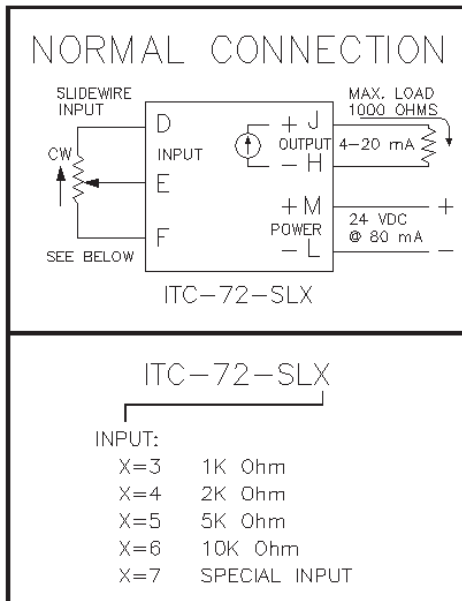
NORMAL CONNECTION

SLIDEWIRE INPUT

CW

SEE BELOW

D

INPUT

E

F

+ J

OUTPUT

− H

+ M

POWER

− L

MAX. LOAD 1000 OHMS

4−20 mA

24 VDC @ 80 mA

+

−

ITC−72−SLX

ITC−72−SLX

INPUT:

X=3 1K Ohm

X=4 2K Ohm

X=5 5K Ohm

X=6 10K Ohm

X=7 SPECIAL INPUT